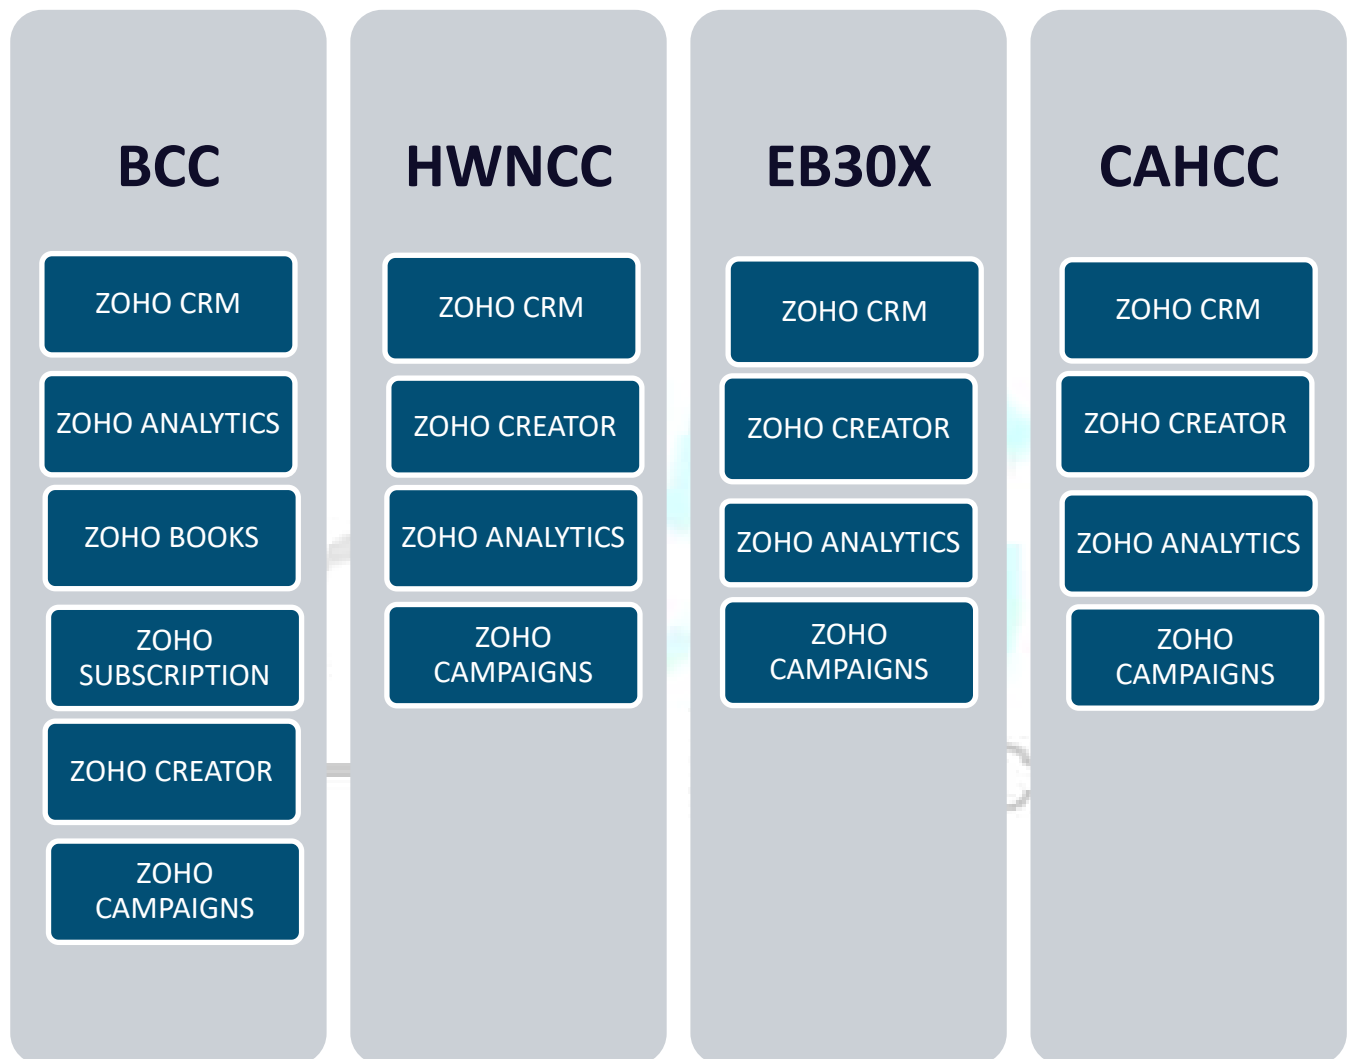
BCC

ZOHO CRM

ZOHO ANALYTICS

ZOHO BOOKS

ZOHO SUBSCRIPTION

ZOHO CREATOR

ZOHO CAMPAIGNS

HWNCC

ZOHO CRM

ZOHO CREATOR

ZOHO ANALYTICS

ZOHO CAMPAIGNS

EB30X

ZOHO CRM

ZOHO CREATOR

ZOHO ANALYTICS

ZOHO CAMPAIGNS

CAHCC

ZOHO CRM

ZOHO CREATOR

ZOHO ANALYTICS

ZOHO CAMPAIGNS